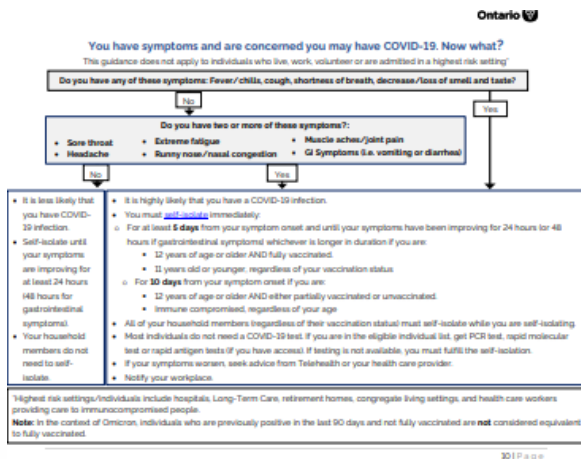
Ontario

You have symptoms and are concerned you may have COVID-19. Now what?

This guidance does not apply to individuals who live, work, volunteer or are admitted in a highest risk setting¹

Do you have any of these symptoms: Fever/chills, cough, shortness of breath, decrease/loss of smell and taste?

No

Yes

Do you have two or more of these symptoms?:

- Sore throat
- Headache
- Extreme fatigue
- Runny nose/nasal congestion
- Muscle aches/joint pain
- GI Symptoms (i.e. vomiting or diarrhea)

No

Yes

- It is less likely that you have COVID-19 infection.
- Self-isolate until your symptoms are improving for at least 24 hours (48 hours for gastrointestinal symptoms).
- Your household members do not need to self-isolate.

- It is highly likely that you have a COVID-19 infection.
- You must self-isolate immediately:
  - For at least 5 days from your symptom onset and until your symptoms have been improving for 24 hours (or 48 hours if gastrointestinal symptoms) whichever is longer in duration if you are:
    - 12 years of age or older AND fully vaccinated.
    - 11 years old or younger, regardless of your vaccination status
  - For 10 days from your symptom onset if you are:
    - 12 years of age or older AND either partially vaccinated or unvaccinated.
    - Immune compromised, regardless of your age
- All of your household members (regardless of their vaccination status) must self-isolate while you are self-isolating.
- Most individuals do not need a COVID-19 test. If you are in the eligible individual list, get PCR test, rapid molecular test or rapid antigen tests (if you have access). If testing is not available, you must fulfill the self-isolation.
- If your symptoms worsen, seek advice from Telehealth or your health care provider.
- Notify your workplace.

¹Highest risk settings/individuals include hospitals, Long-Term Care, retirement homes, congregate living settings, and health care workers providing care to immunocompromised people.

Note: In the context of Omicron, individuals who are previously positive in the last 90 days and not fully vaccinated are not considered equivalent to fully vaccinated.

10 | Page